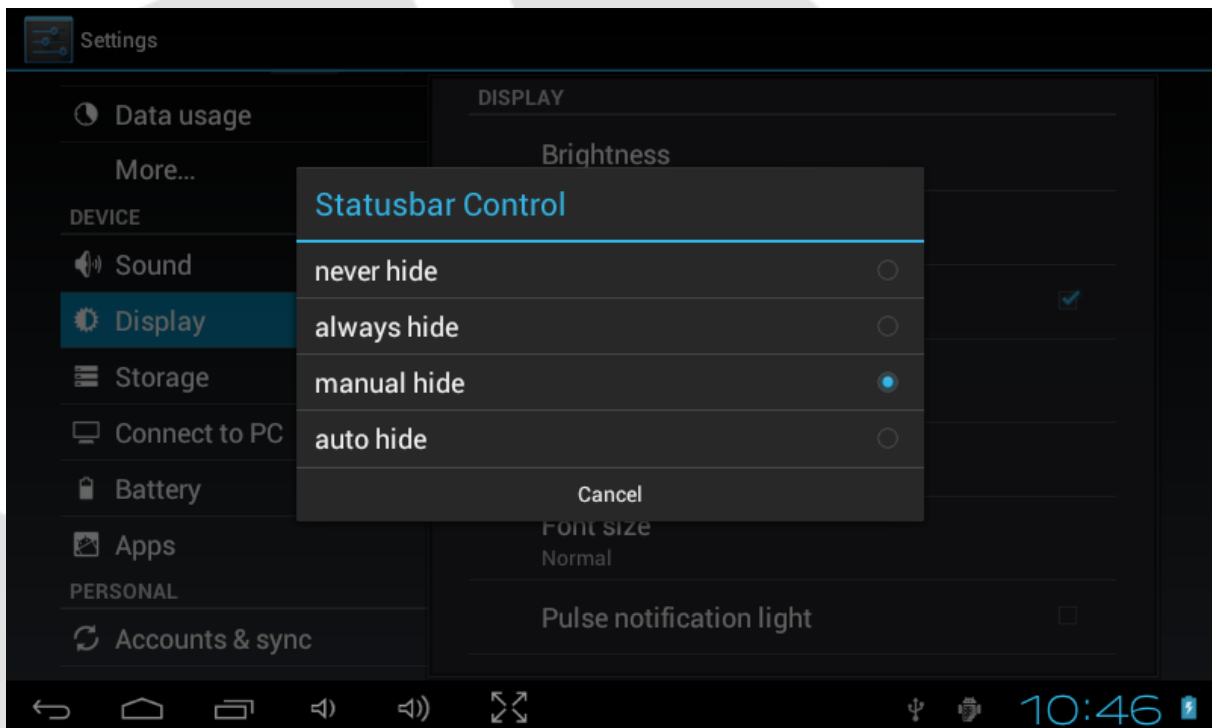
Settings

Data usage

More...

DEVICE

Sound

Display

Storage

Connect to PC

Battery

Apps

PERSONAL

Accounts & sync

DISPLAY

Brightness

Font size

Normal

Pulse notification light

Statusbar Control

never hide

always hide

manual hide

auto hide

Cancel

10:46